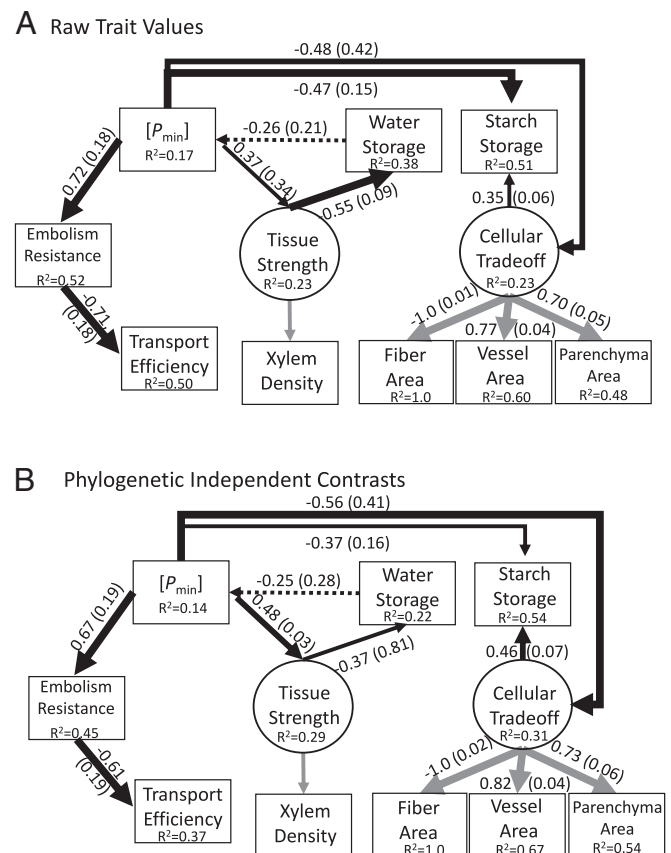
A Raw Trait Values

-0.48 (0.42)

-0.47 (0.15)

$[P_{\min}]$
$R^2$=0.17

-0.26 (0.21)

Water Storage
$R^2$=0.38

Starch Storage
$R^2$=0.51

0.72 (0.18)

0.37 (0.34)

0.55 (0.09)

0.35 (0.06)

Embolism Resistance
$R^2$=0.52

Tissue Strength
$R^2$=0.23

Cellular Tradeoff
$R^2$=0.23

-0.71 (0.18)

-1.0 (0.01)

0.77 (0.04)

0.70 (0.05)

Transport Efficiency
$R^2$=0.50

Xylem Density

Fiber Area
$R^2$=1.0

Vessel Area
$R^2$=0.60

Parenchyma Area
$R^2$=0.48

B Phylogenetic Independent Contrasts

-0.56 (0.41)

-0.37 (0.16)

$[P_{\min}]$
$R^2$=0.14

-0.25 (0.28)

Water Storage
$R^2$=0.22

Starch Storage
$R^2$=0.54

0.67 (0.19)

0.48 (0.03)

-0.37 (0.81)

0.46 (0.07)

Embolism Resistance
$R^2$=0.45

Tissue Strength
$R^2$=0.29

Cellular Tradeoff
$R^2$=0.31

-0.61 (0.19)

-1.0 (0.02)

0.82 (0.04)

0.73 (0.06)

Transport Efficiency
$R^2$=0.37

Xylem Density

Fiber Area
$R^2$=1.0

Vessel Area
$R^2$=0.67

Parenchyma Area
$R^2$=0.54